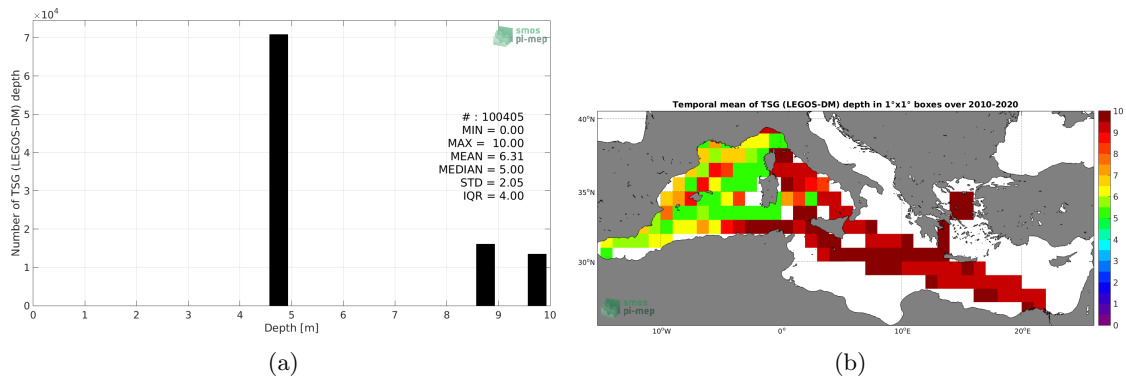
$\times 10^4$

smos
pi-mep

Number of TSG (LEGOS-DM) depth

7
6
5
4
3
2
1
0

# : 100405
MIN = 0.00
MAX = 10.00
MEAN = 6.31
MEDIAN = 5.00
STD = 2.05
IQR = 4.00

0 1 2 3 4 5 6 7 8 9 10
Depth [m]

(a)

Temporal mean of TSG (LEGOS-DM) depth in 1°x1° boxes over 2010-2020

40°N
35°N
30°N

smos
pi-mep

10°W 0° 10°E 20°E

10
9
8
7
6
5
4
3
2
1
0

(b)